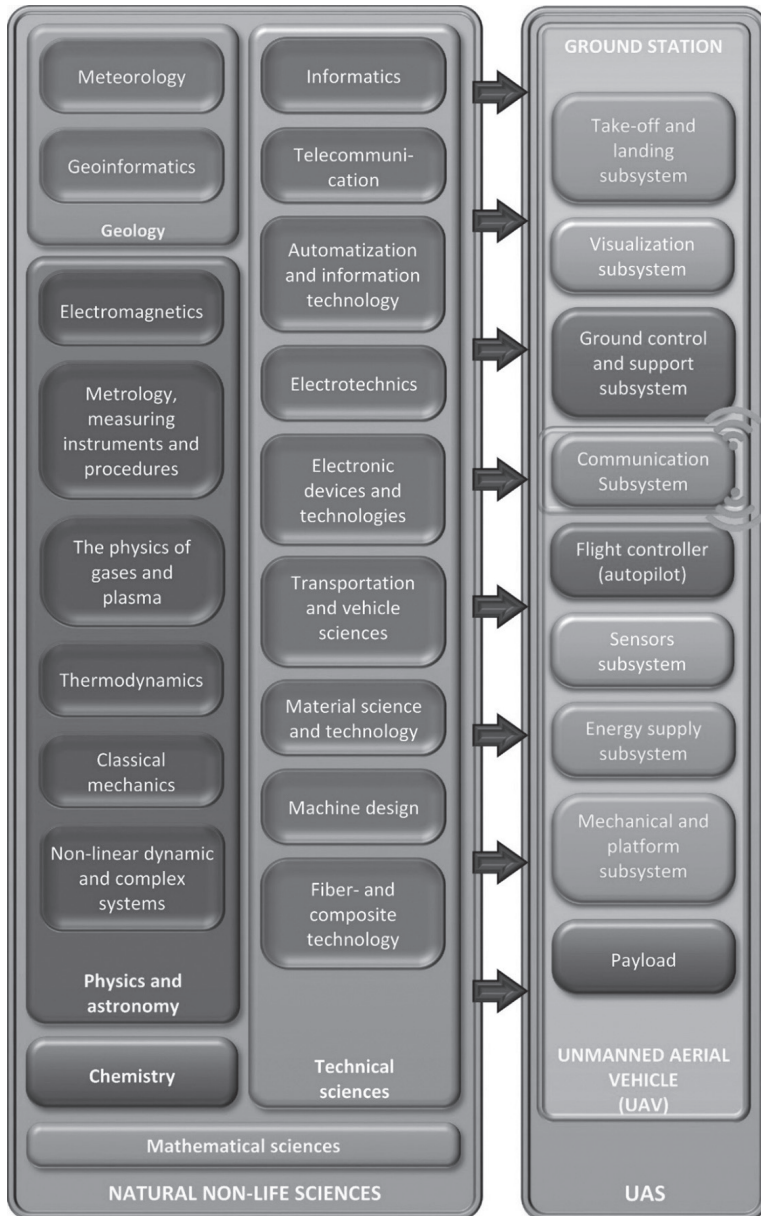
Meteorology

Geoinformatics

Geology

Electromagnetics

Metrology, measuring instruments and procedures

The physics of gases and plasma

Thermodynamics

Classical mechanics

Non-linear dynamic and complex systems

Physics and astronomy

Chemistry

Informatics

Telecommunication

Automatization and information technology

Electrotechnics

Electronic devices and technologies

Transportation and vehicle sciences

Material science and technology

Machine design

Fiber- and composite technology

Technical sciences

Mathematical sciences

NATURAL NON-LIFE SCIENCES

GROUND STATION

Take-off and landing subsystem

Visualization subsystem

Ground control and support subsystem

Communication Subsystem

Flight controller (autopilot)

Sensors subsystem

Energy supply subsystem

Mechanical and platform subsystem

Payload

UNMANNED AERIAL VEHICLE (UAV)

UAS